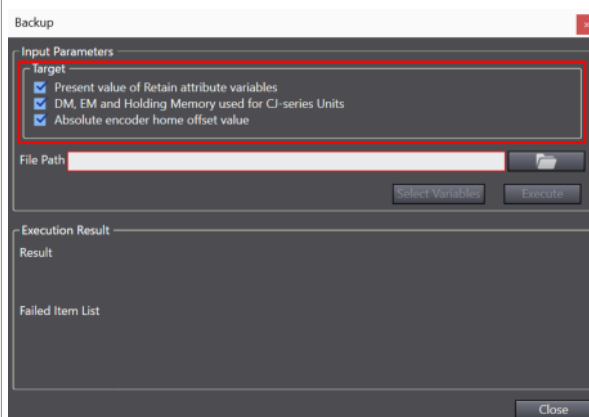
Backup

Input Parameters

Target

Present value of Retain attribute variables

DM, EM and Holding Memory used for CJ-series Units

Absolute encoder home offset value

File Path

Select Variables

Execute

Execution Result

Result

Failed Item List

Close